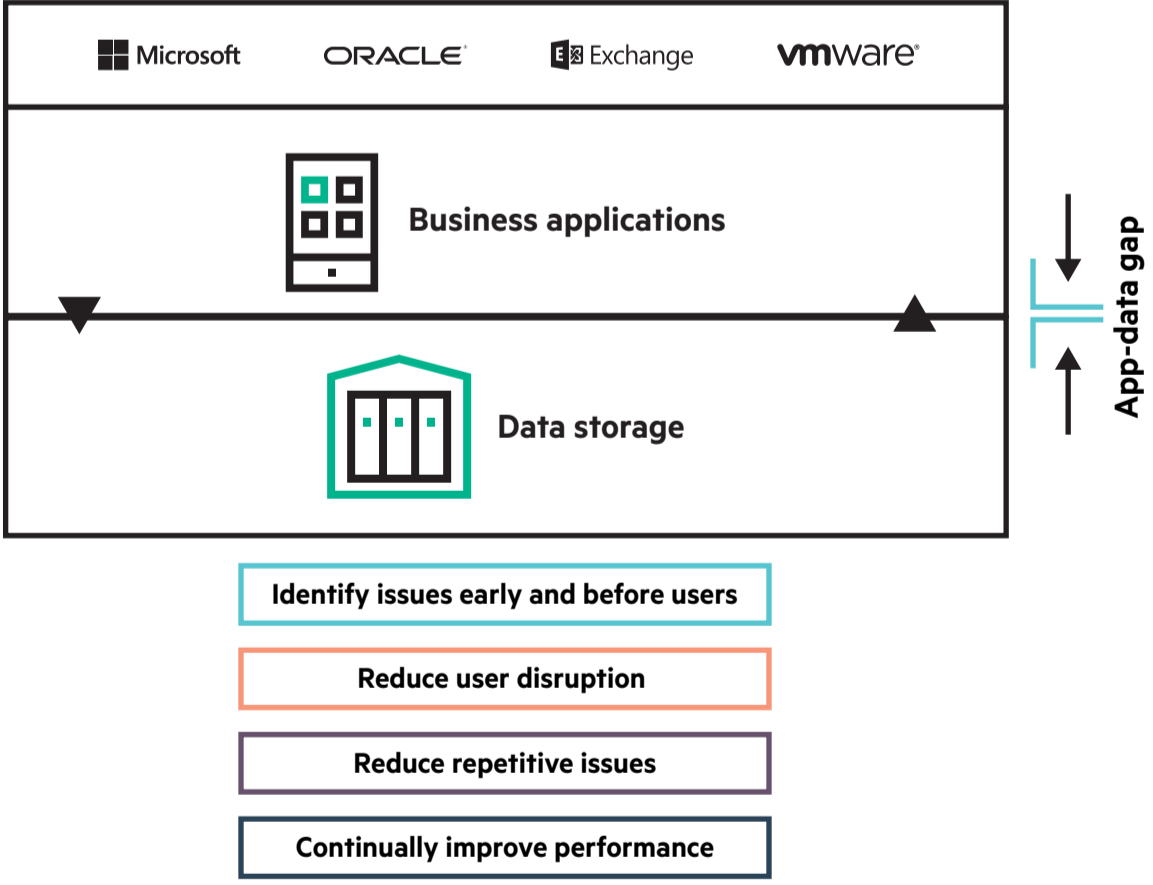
Microsoft ORACLE Exchange vmware

Business applications

Data storage

App-data gap

Identify issues early and before users

Reduce user disruption

Reduce repetitive issues

Continually improve performance